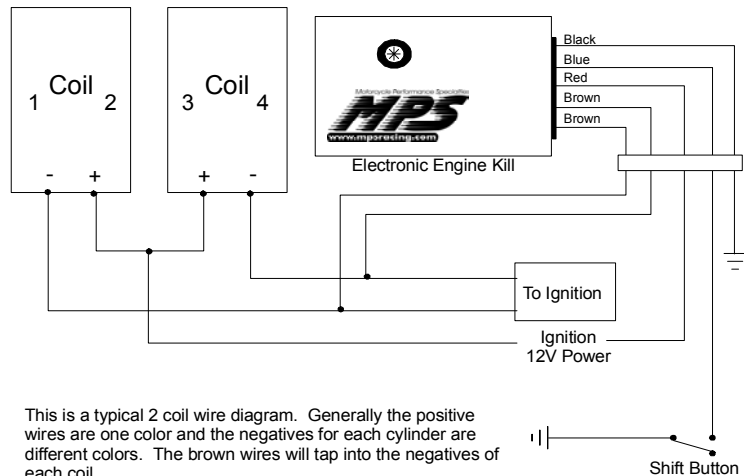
1 Coil 2

- +

3 Coil 4

+ -

Motorcycle Performance Specialties

MPS

www.mpsracing.com

Electronic Engine Kill

Black

Blue

Red

Brown

Brown

To Ignition

Ignition 12V Power

This is a typical 2 coil wire diagram. Generally the positive wires are one color and the negatives for each cylinder are different colors. The brown wires will tap into the negatives of each coil.

Shift Button